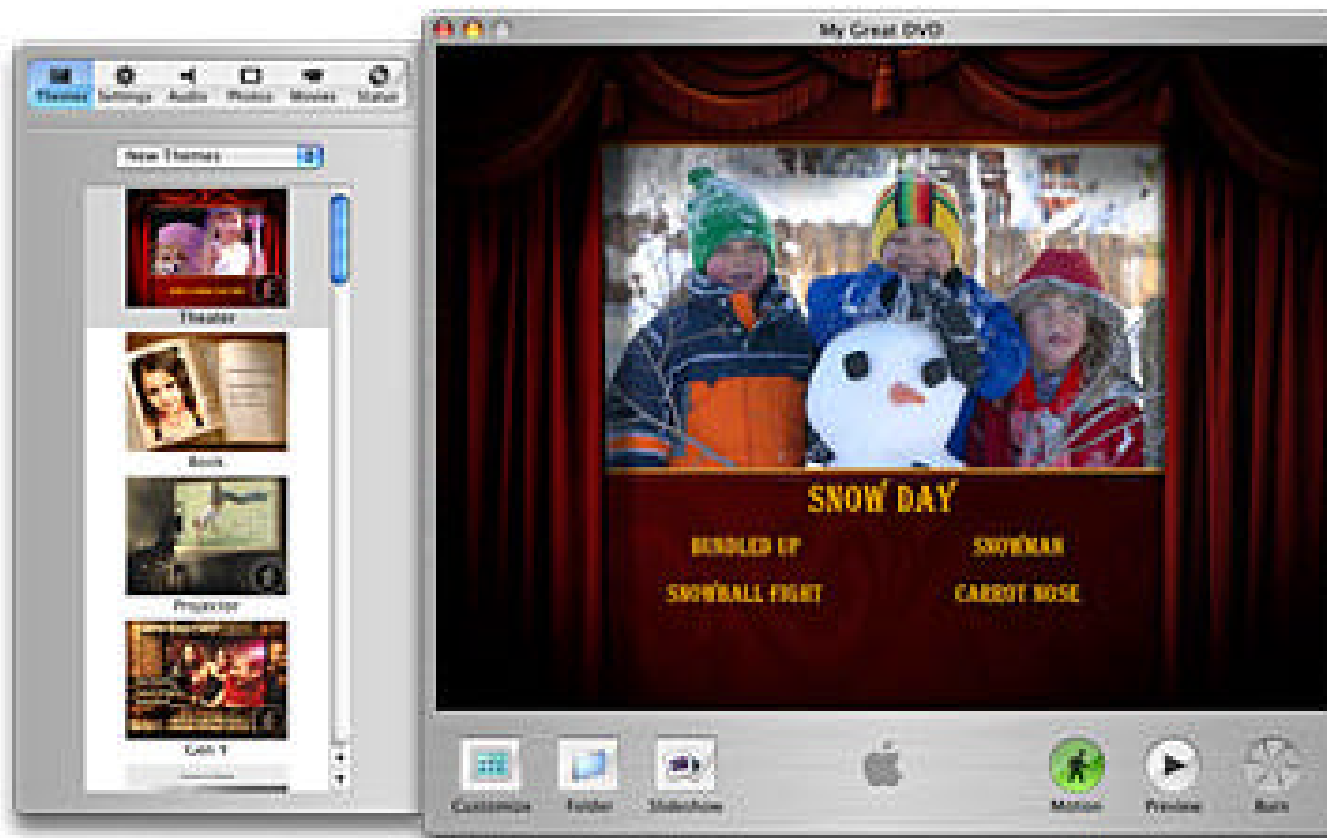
Themes Settings Audio Photos Movies Status

New Themes

Theater

Book

Projector

Cafe 1

My Great DVD

SNOW DAY

BUNDLED UP

SNOWMAN

SNOWBALL FIGHT

CARROT NOSE

Customize

Folder

Slideshow

Motion

Preview

Burn